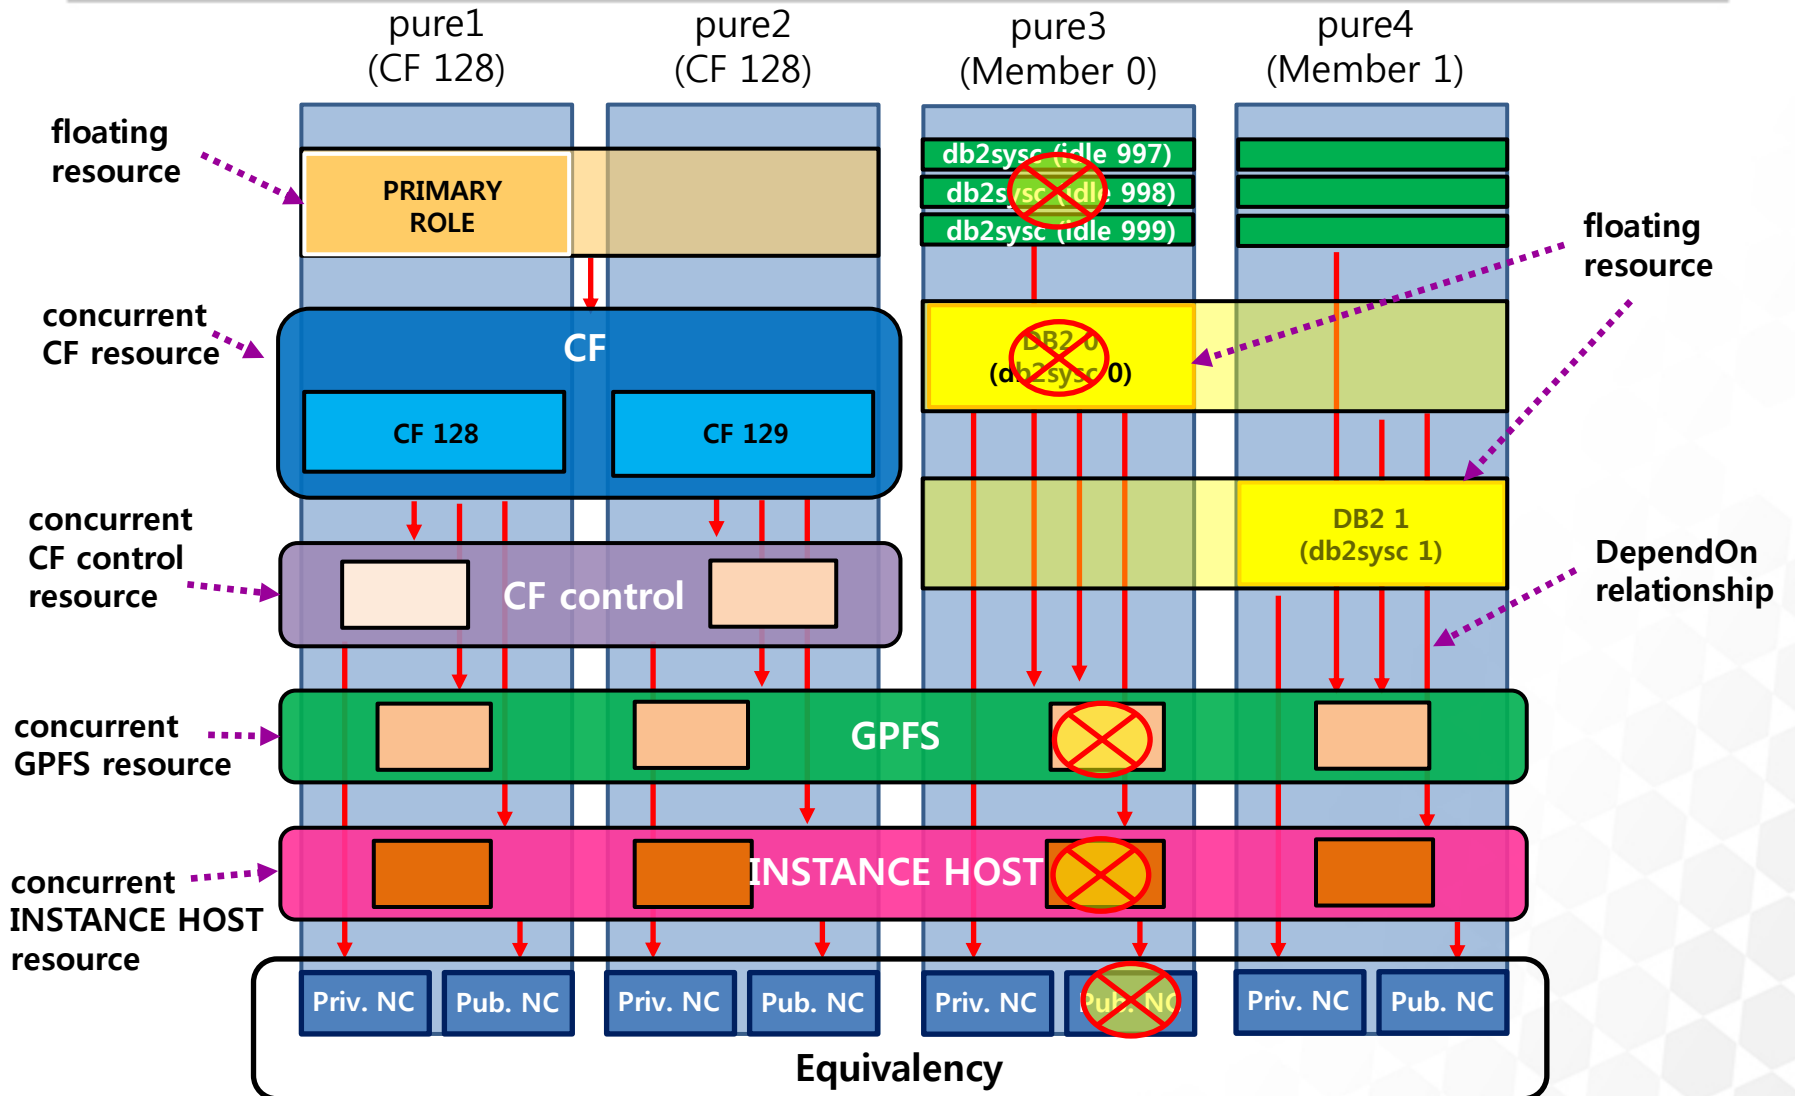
pure1
(CF 128)

pure2
(CF 128)

pure3
(Member 0)

pure4
(Member 1)

floating resource

PRIMARY ROLE

db2sysc (idle 997)
db2sysc (idle 998)
db2sysc (idle 999)

floating resource

concurrent CF resource

CF

CF 128

CF 129

DB2 0
(db2sysc 0)

concurrent CF control resource

CF control

DB2 1
(db2sysc 1)

DependOn relationship

concurrent GPFS resource

GPFS

concurrent INSTANCE HOST resource

INSTANCE HOST

Priv. NC
Pub. NC
Priv. NC
Pub. NC
Priv. NC
Pub. NC
Priv. NC
Pub. NC

Equivalency